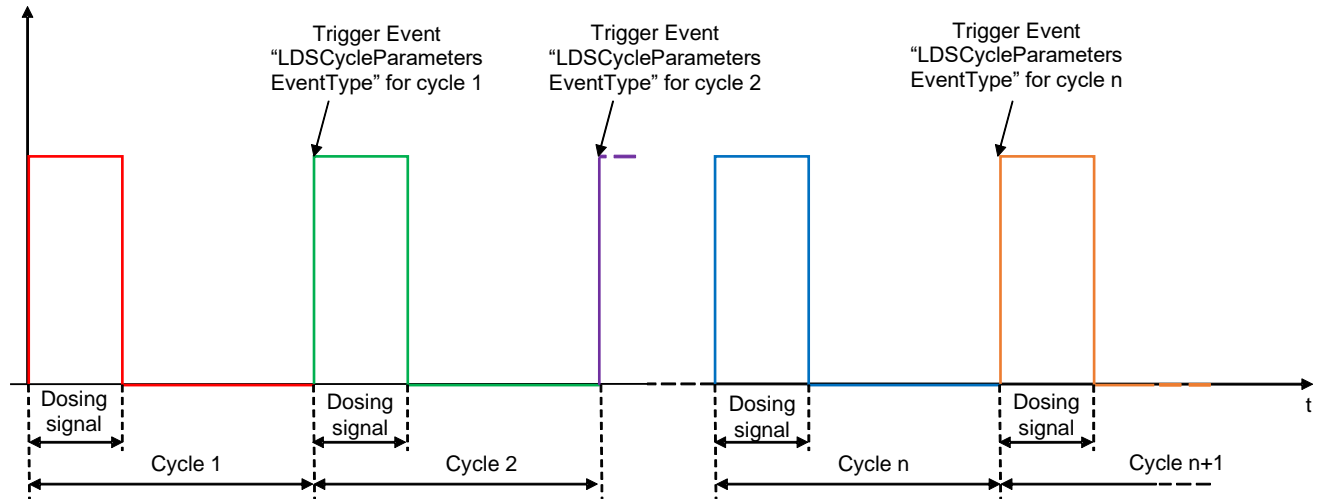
Trigger Event "LDSCycleParameters EventType" for cycle 1

Trigger Event "LDSCycleParameters EventType" for cycle 2

Trigger Event "LDSCycleParameters EventType" for cycle n

t

Dosing signal

Dosing signal

Dosing signal

Dosing signal

Cycle 1

Cycle 2

Cycle n

Cycle n+1